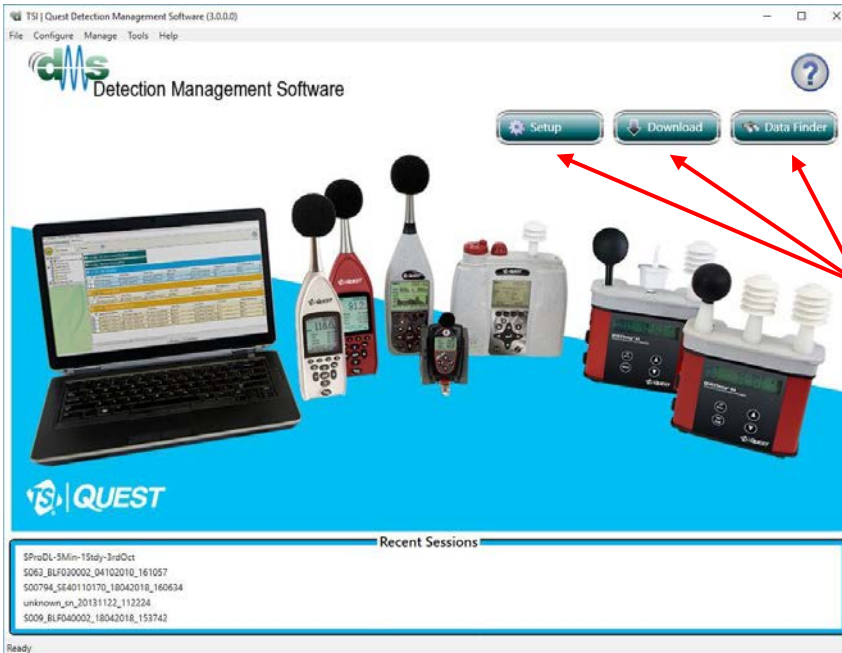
TSI | Quest Detection Management Software (3.0.0.0)
File Configure Manage Tools Help

dMS Detection Management Software

?

Setup
Download
Data Finder

QUEST
QUEST
QUEST
QUEST
QUEST

TSI | QUEST

Recent Sessions
$ProDL-5Min-1Stdy-3rdOct
S063_BLF030002_04102010_161057
S00794_SE40110170_18042018_160634
unknown_sn_20131122_112224
S009_BLF040002_18042018_153742

Ready